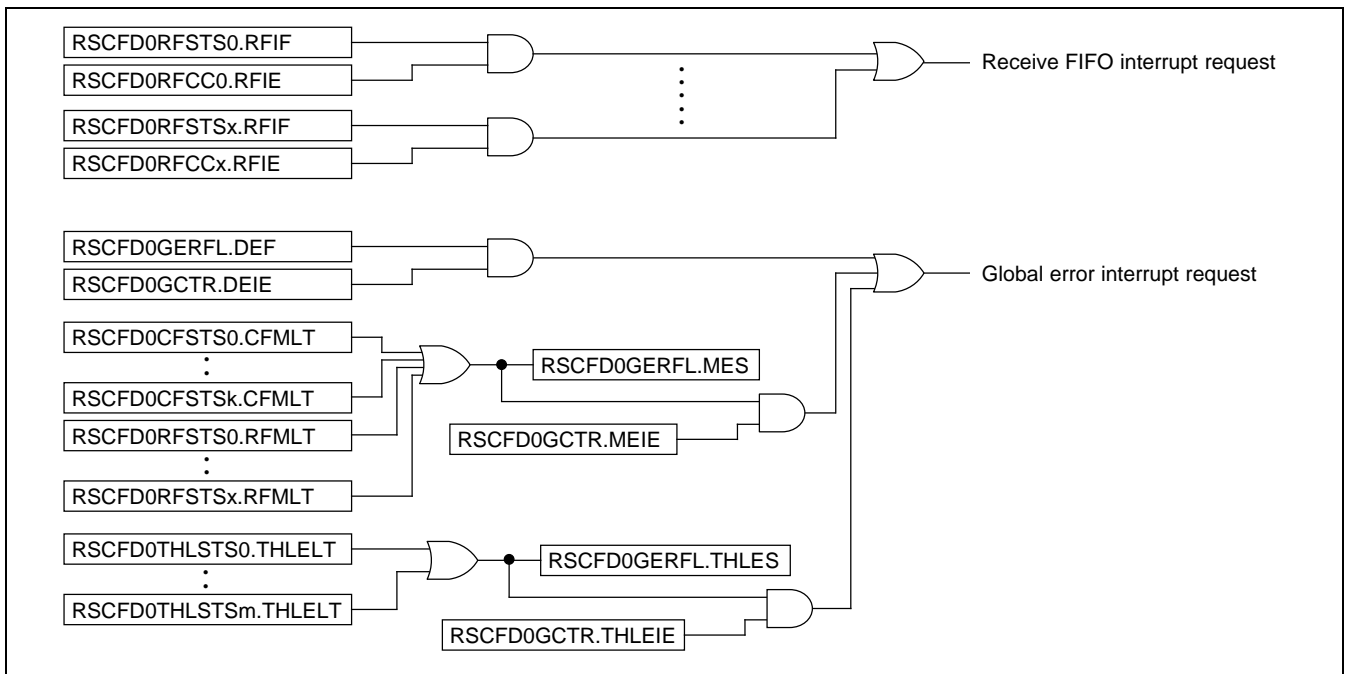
RSCFD0RFSTS0.RFIF
RSCFD0RFCC0.RFIE
RSCFD0RFSTSx.RFIF
RSCFD0RFCCx.RFIE

Receive FIFO interrupt request

RSCFD0GERFL.DEF
RSCFD0GCTR.DEIE

Global error interrupt request

RSCFD0CFSTS0.CFMLT
RSCFD0CFSTSk.CFMLT
RSCFD0RFSTS0.RFMLT
RSCFD0RFSTSx.RFMLT

RSCFD0GERFL.MES
RSCFD0GCTR.MEIE

RSCFD0THLSTS0.THLELT
RSCFD0THLSTSm.THLELT

RSCFD0GERFL.THLES
RSCFD0GCTR.THLEIE